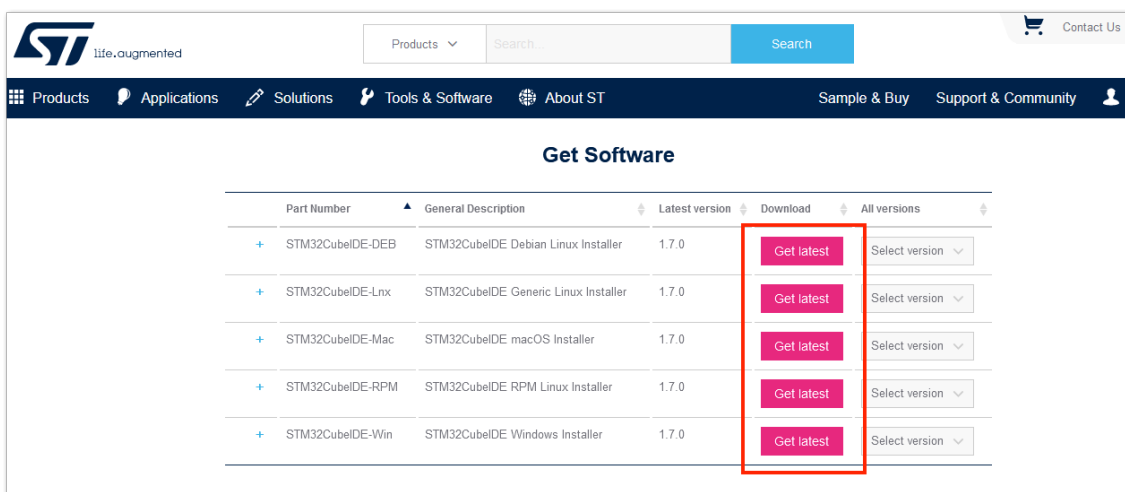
life.augmented

Products

Search...

Search

Contact Us

Products Applications Solutions Tools & Software About ST Sample & Buy Support & Community

Get Software

| | Part Number | General Description | Latest version | Download | All versions |
|---|---|---|---|---|---|
| + | STM32CubeIDE-DEB | STM32CubeIDE Debian Linux Installer | 1.7.0 | Get latest | Select version |
| + | STM32CubeIDE-Lnx | STM32CubeIDE Generic Linux Installer | 1.7.0 | Get latest | Select version |
| + | STM32CubeIDE-Mac | STM32CubeIDE macOS Installer | 1.7.0 | Get latest | Select version |
| + | STM32CubeIDE-RPM | STM32CubeIDE RPM Linux Installer | 1.7.0 | Get latest | Select version |
| + | STM32CubeIDE-Win | STM32CubeIDE Windows Installer | 1.7.0 | Get latest | Select version |